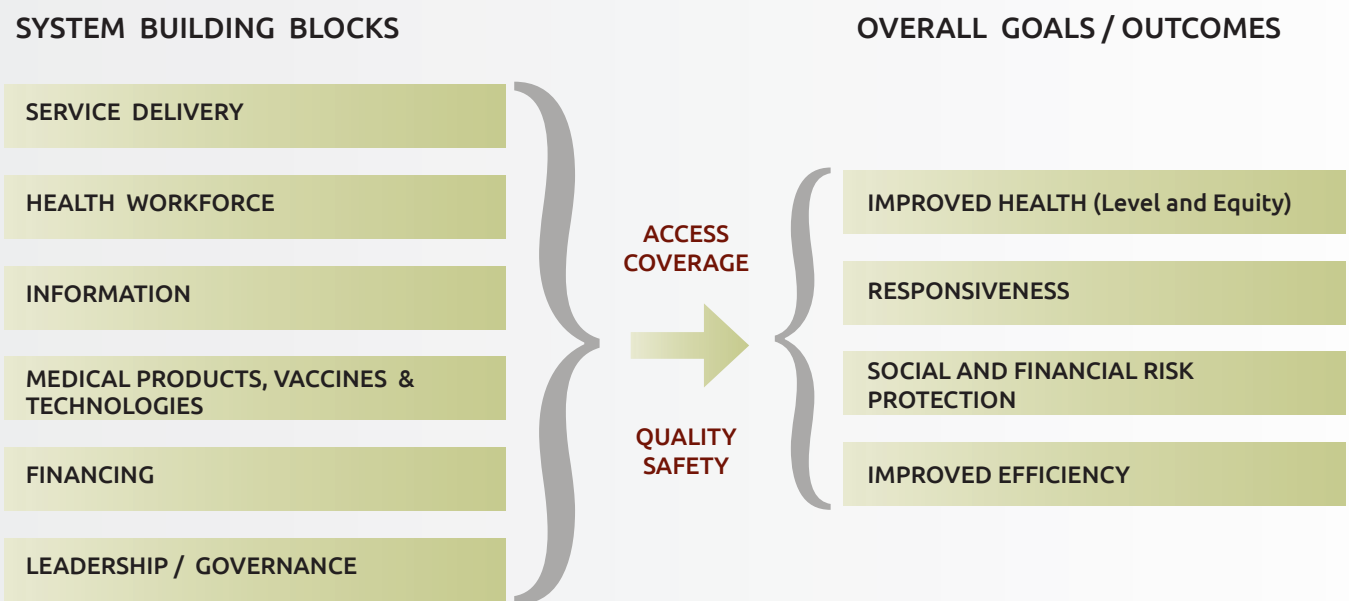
SYSTEM BUILDING BLOCKS

SERVICE DELIVERY

HEALTH WORKFORCE

INFORMATION

MEDICAL PRODUCTS, VACCINES & TECHNOLOGIES

FINANCING

LEADERSHIP / GOVERNANCE

ACCESS
COVERAGE

QUALITY
SAFETY

OVERALL GOALS / OUTCOMES

IMPROVED HEALTH (Level and Equity)

RESPONSIVENESS

SOCIAL AND FINANCIAL RISK PROTECTION

IMPROVED EFFICIENCY